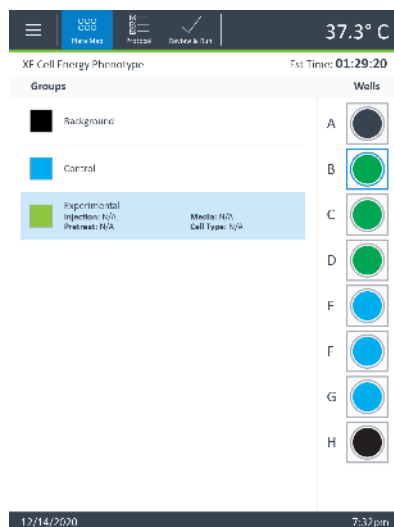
Plate Map
Protocol
Review & Run
37.3° C

XF Cell Energy Phenotype
Est Time: 01:29:20

Groups
Wells

Background
A

Control
B

Experimental
Injection: N/A
Pretreat: N/A
Media: N/A
Cell Type: N/A
C

D

E

F

G

H

12/14/2020
7:32 pm